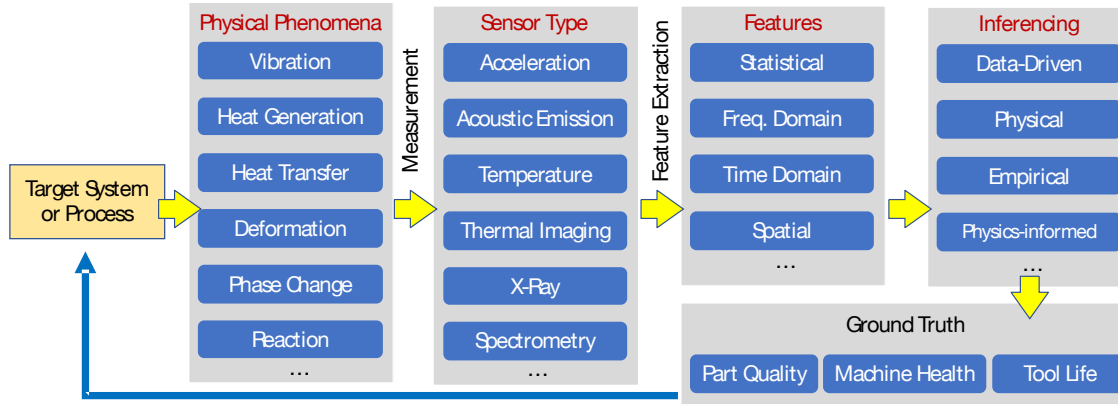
Target System or Process

Physical Phenomena
Vibration
Heat Generation
Heat Transfer
Deformation
Phase Change
Reaction
…

Measurement

Sensor Type
Acceleration
Acoustic Emission
Temperature
Thermal Imaging
X-Ray
Spectrometry
…

Feature Extraction

Features
Statistical
Freq. Domain
Time Domain
Spatial
…

Inferencing
Data-Driven
Physical
Empirical
Physics-informed
…

Ground Truth
Part Quality
Machine Health
Tool Life